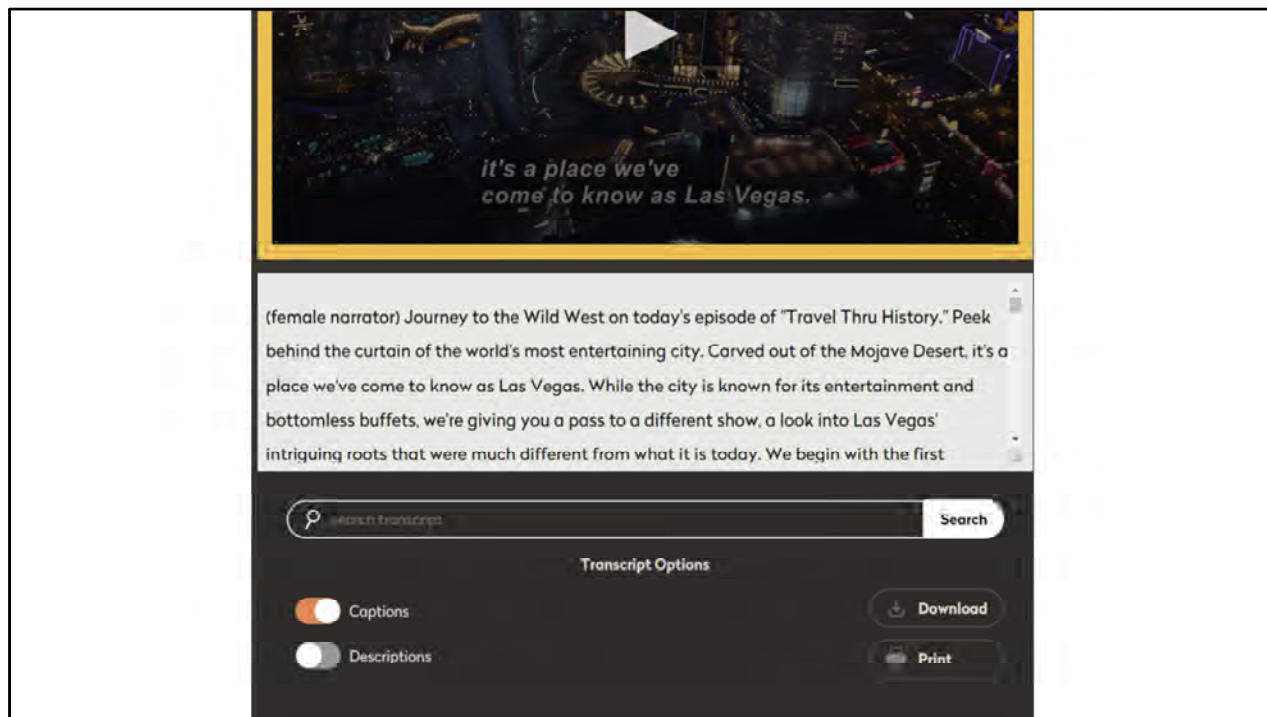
it's a place we've come to know as Las Vegas.

(female narrator) Journey to the Wild West on today's episode of "Travel Thru History." Peek behind the curtain of the world's most entertaining city. Carved out of the Mojave Desert, it's a place we've come to know as Las Vegas. While the city is known for its entertainment and bottomless buffets, we're giving you a pass to a different show, a look into Las Vegas' intriguing roots that were much different from what it is today. We begin with the first

search transcript

Search

Transcript Options

Captions

Descriptions

Download

Print